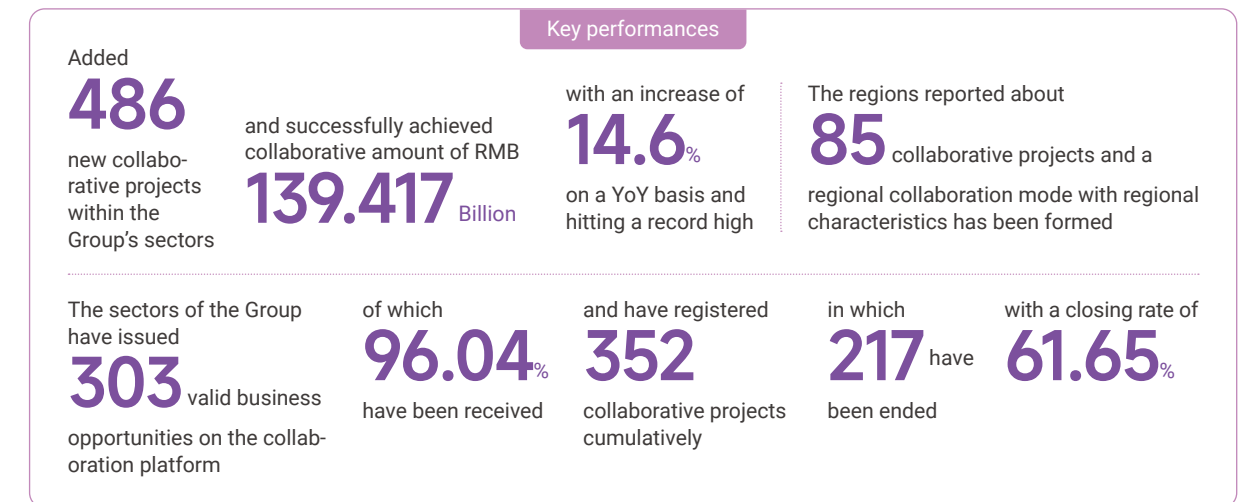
Key performances

Added
486
new collaborative projects within the Group's sectors

and successfully achieved collaborative amount of RMB
139.417 Billion

with an increase of
14.6%
on a YoY basis and hitting a record high

The regions reported about
85 collaborative projects and a regional collaboration mode with regional characteristics has been formed

The sectors of the Group have issued
303 valid business opportunities on the collaboration platform

of which
96.04%
have been received

and have registered
352
collaborative projects cumulatively

in which
217 have been ended

with a closing rate of
61.65%